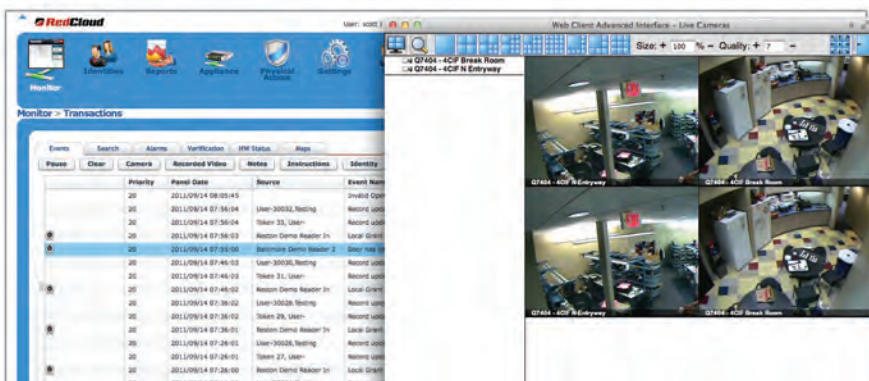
RedCloud

User: scott

Monitor

Identities

Reports

Appliance

Physical Access

Settings

Monitor > Transactions

Events

Search

Alarms

Verification

HW Status

Maps

Pause

Clear

Camera

Recorded Video

Notes

Instructions

Identity

| | Priority | Panel Date | Source | Event Nam |
|---|---|---|---|---|
| | 20 | 2011/09/14 08:05:45 | | Invalid Ope |
| | 20 | 2011/09/14 07:56:04 | User-30032,Testing | Record upd |
| | 20 | 2011/09/14 07:56:04 | Token 33, User- | Record upd |
| | 20 | 2011/09/14 07:56:03 | Reston Demo Reader In | Local Grant |
| | 20 | 2011/09/14 07:55:00 | Baltimore Demo Reader 2 | Door has be |
| | 20 | 2011/09/14 07:46:03 | User-30030,Testing | Record upd |
| | 20 | 2011/09/14 07:46:03 | Token 31, User- | Record upd |
| | 20 | 2011/09/14 07:46:02 | Reston Demo Reader In | Local Grant |
| | 20 | 2011/09/14 07:36:02 | User-30028,Testing | Record upd |
| | 20 | 2011/09/14 07:36:02 | Token 29, User- | Record upd |
| | 20 | 2011/09/14 07:36:01 | Reston Demo Reader In | Local Grant |
| | 20 | 2011/09/14 07:26:01 | User-30026,Testing | Record upd |
| | 20 | 2011/09/14 07:26:01 | Token 27, User- | Record upd |
| | 20 | 2011/09/14 07:26:00 | Reston Demo Reader In | Local Grant |

Web Client Advanced Interface - Live Cameras

Size: + 100 % − Quality: + 7 −

Q7404 - 4CIF Break Room

Q7404 - 4CIF N Entryway

Q7404 - 4CIF N Entryway

Q7404 - 4CIF Break Room

Q7404 - 4CIF N Entryway

Q7404 - 4CIF Break Room